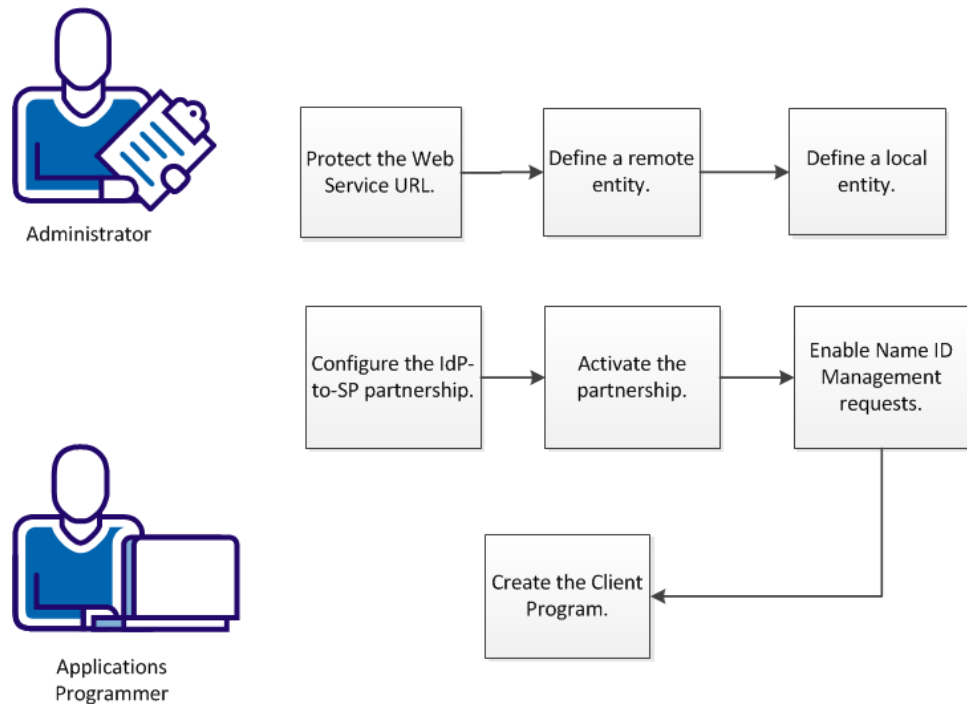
Administrator

Protect the Web Service URL.

Define a remote entity.

Define a local entity.

Configure the IdP-to-SP partnership.

Activate the partnership.

Enable Name ID Management requests.

Create the Client Program.

Applications Programmer